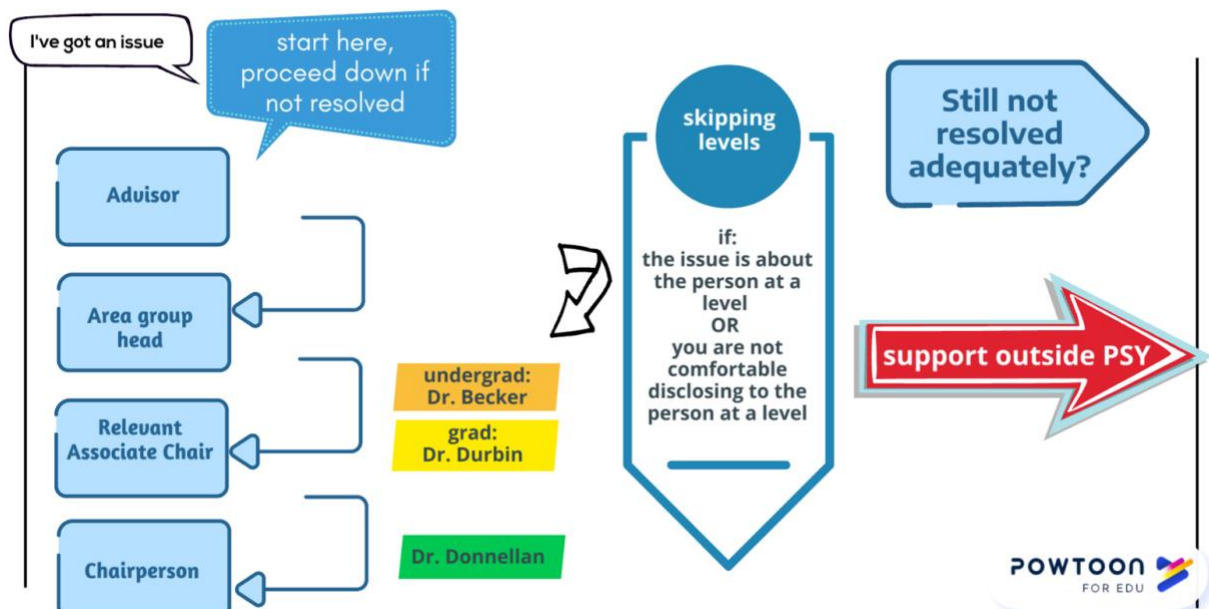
I've got an issue

start here, proceed down if not resolved

Advisor

Area group head

Relevant Associate Chair

Chairperson

undergrad: Dr. Becker

grad: Dr. Durbin

Dr. Donnellan

skipping levels

if:
the issue is about the person at a level
OR
you are not comfortable disclosing to the person at a level

Still not resolved adequately?

support outside PSY

POWTOON FOR EDU